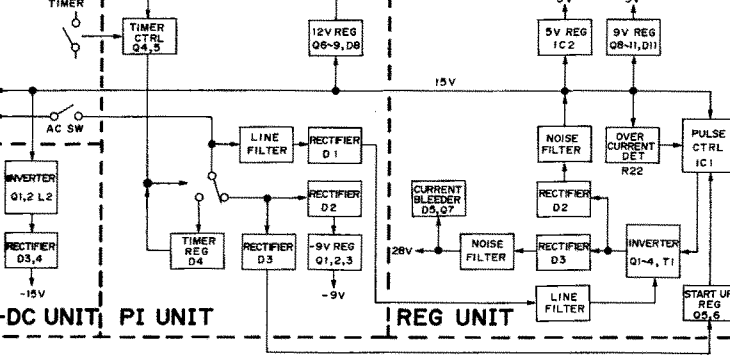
TIMER

TIMER CTRL Q4,5

12V REG Q6~9, D8

5V REG IC2

9V REG Q8~11, D11

15V

AC SW

INVERTER Q1,2 L2

RECTIFIER D3,4

-15V

LINE FILTER

RECTIFIER D1

NOISE FILTER

OVER CURRENT DET R22

PULSE CTRL IC1

RECTIFIER D2

CURRENT BLEEDER D5,Q7

RECTIFIER D2

TIMER REG D4

RECTIFIER D3

-9V REG Q1,2,3

-9V

28V

NOISE FILTER

RECTIFIER D3

INVERTER Q1~4, T1

LINE FILTER

START UP REG Q5,6

-DC UNIT

PI UNIT

REG UNIT